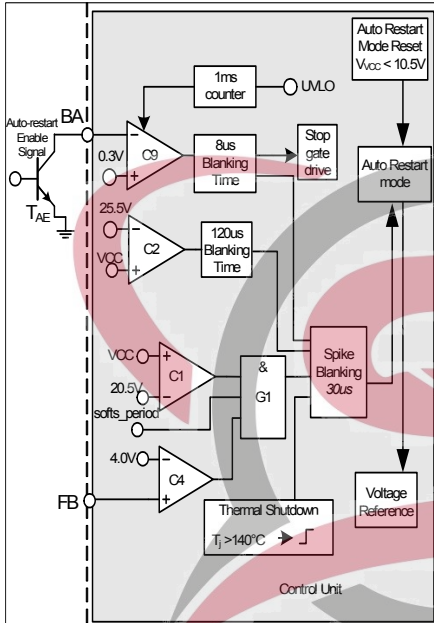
Auto Restart Mode Reset $V_{CC}$ < 10.5V

1ms counter

UVLO

Auto-restart Enable Signal

BA

0.3V

C9

8us Blanking Time

Stop gate drive

Auto Restart mode

$T_{AE}$

25.5V

C2

120us Blanking Time

VCC

VCC

C1

20.5V

&

G1

Spike Blanking 30us

softs_period

4.0V

C4

FB

Thermal Shutdown

$T_j$ >140°C

Voltage Reference

Control Unit